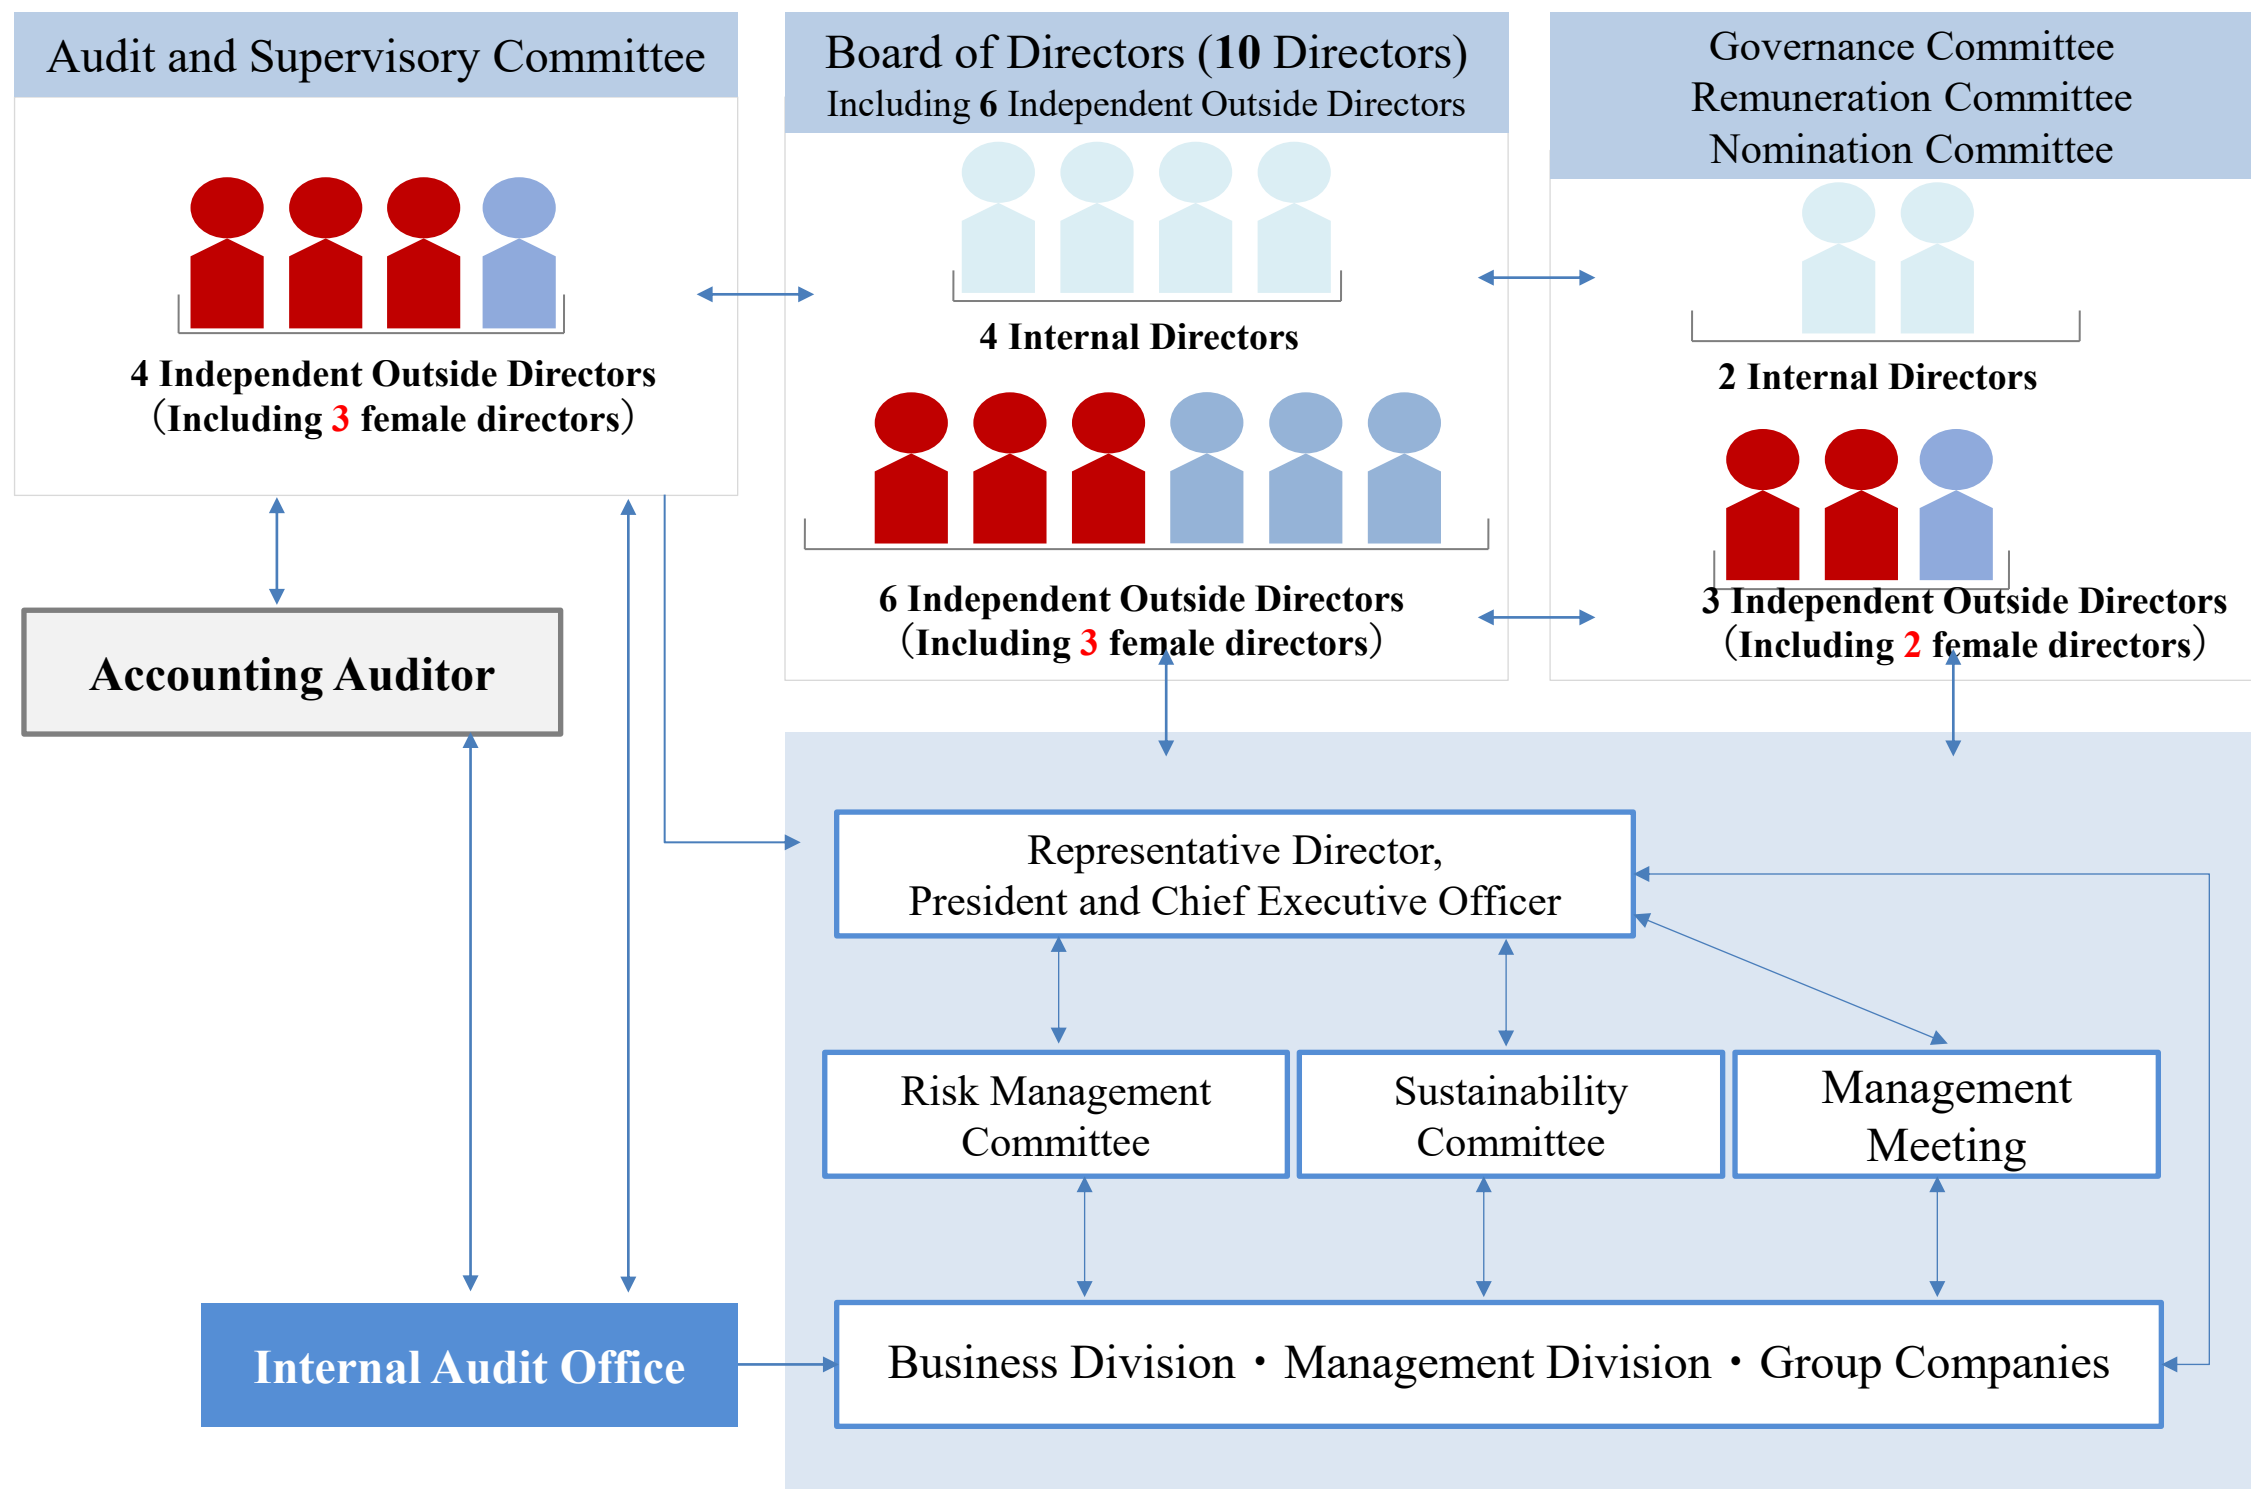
Audit and Supervisory Committee

4 Independent Outside Directors
(Including 3 female directors)

Board of Directors (10 Directors)
Including 6 Independent Outside Directors

4 Internal Directors

6 Independent Outside Directors
(Including 3 female directors)

Governance Committee
Remuneration Committee
Nomination Committee

2 Internal Directors

3 Independent Outside Directors
(Including 2 female directors)

Accounting Auditor

Representative Director,
President and Chief Executive Officer

Risk Management Committee

Sustainability Committee

Management Meeting

Internal Audit Office

Business Division・Management Division・Group Companies